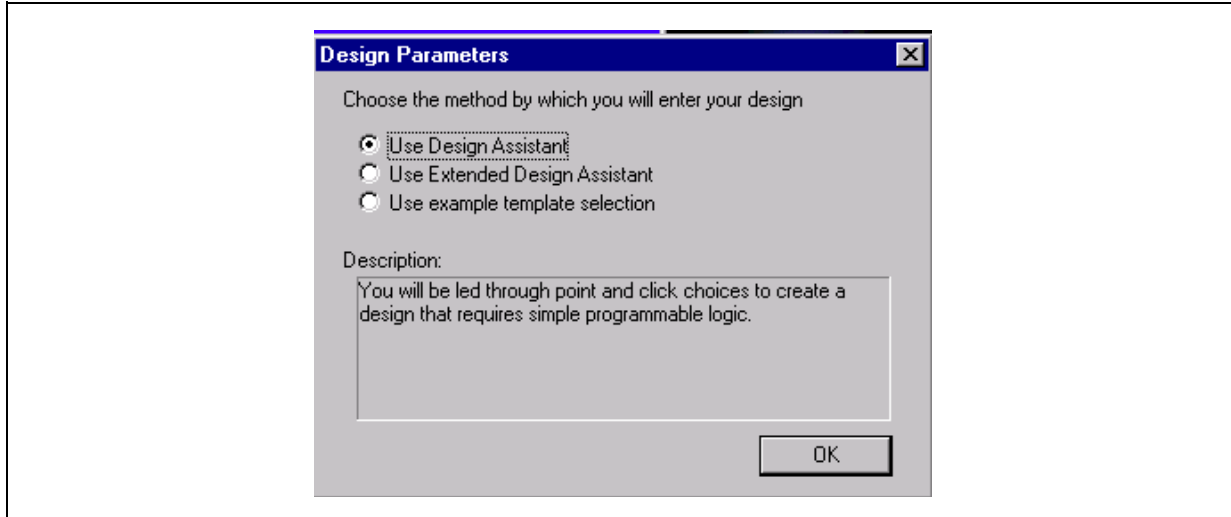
Design Parameters

Choose the method by which you will enter your design

Use Design Assistant
Use Extended Design Assistant
Use example template selection

Description:

You will be led through point and click choices to create a design that requires simple programmable logic.

OK